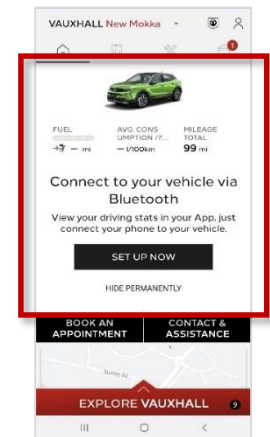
VAUXHALL New Mokka

1

FUEL
— mi

AVG. CONSUMPTION (T...
— l/100km

MILEAGE TOTAL
99 mi

Connect to your vehicle via Bluetooth

View your driving stats in your App, just connect your phone to your vehicle.

SET UP NOW

HIDE PERMANENTLY

BOOK AN APPOINTMENT

CONTACT & ASSISTANCE

EXPLORE VAUXHALL

9